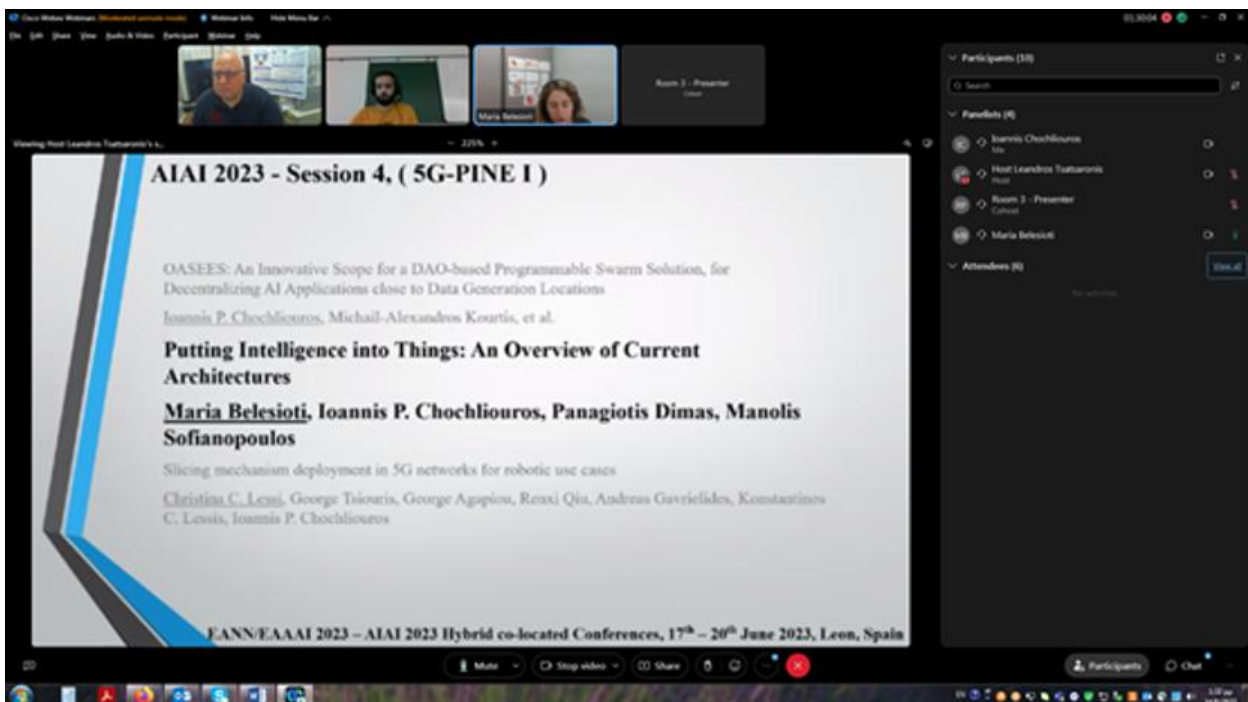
Cisco Webex Webinars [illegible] Webinar Info Hide Menu Bar

File Edit Share View Audio & Video Participant Webinar Help

Room 3 - Presenter

Maria Belesioti

Viewing Host Leandros Tsatsaronis's s...

225%

AIAI 2023 - Session 4, ( 5G-PINE I )

OASEES: An Innovative Scope for a DAO-based Programmable Swarm Solution, for Decentralizing AI Applications close to Data Generation Locations

Ioannis P. Chochliouros, Michail-Alexandros Kourtis, et al.

Putting Intelligence into Things: An Overview of Current Architectures

Maria Belesioti, Ioannis P. Chochliouros, Panagiotis Dimas, Manolis Sofianopoulos

Slicing mechanism deployment in 5G networks for robotic use cases

Christina C. Lessi, George Tsiouris, George Agapiou, Renxi Qiu, Andreas Gavrielides, Konstantinos C. Lessis, Ioannis P. Chochliouros

EANN/EAAAI 2023 – AIAI 2023 Hybrid co-located Conferences, 17$^{th}$ – 20$^{th}$ June 2023, Leon, Spain

Participants (10)

Search

Panelists (4)

Ioannis Chochliouros

Host Leandros Tsatsaronis

Host

Room 3 - Presenter

Maria Belesioti

Attendees (6)

View all

Mute

Stop video

Share

Participants

Chat